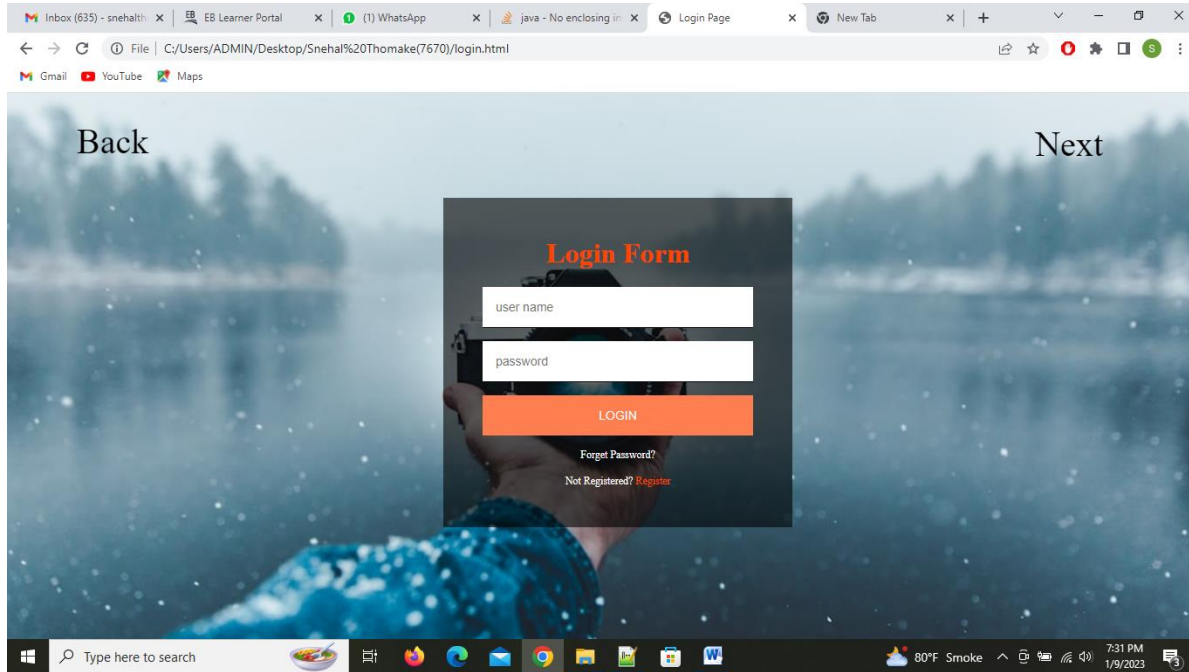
Inbox (635) - snehalth ×
EB Learner Portal ×
(1) WhatsApp ×
java - No enclosing in ×
Login Page ×
New Tab ×
+

File | C:/Users/ADMIN/Desktop/Snehal%20Thomake(7670)/login.html

Gmail YouTube Maps

Back

Next

Login Form

user name

password

LOGIN

Forget Password?

Not Registered? Register

Type here to search

80°F Smoke

7:31 PM
1/9/2023